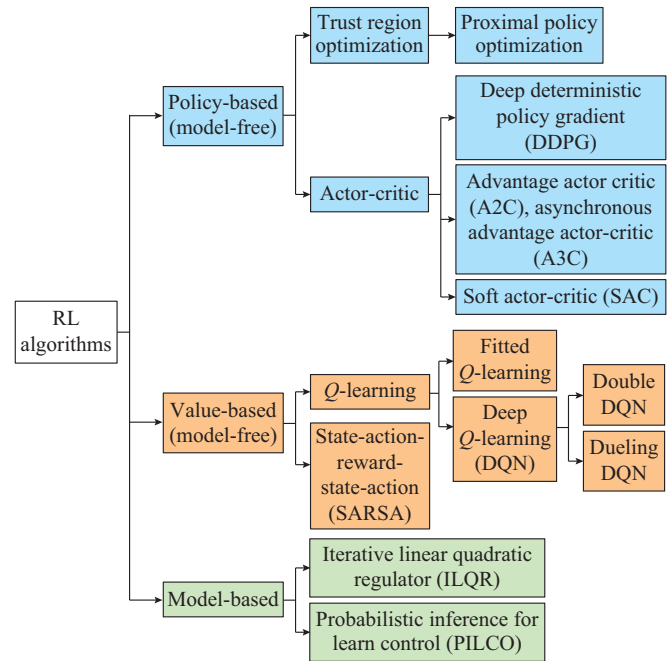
RL algorithms

Policy-based (model-free)

Trust region optimization

Proximal policy optimization

Actor-critic

Deep deterministic policy gradient (DDPG)

Advantage actor critic (A2C), asynchronous advantage actor-critic (A3C)

Soft actor-critic (SAC)

Value-based (model-free)

$Q$-learning

Fitted $Q$-learning

Deep $Q$-learning (DQN)

Double DQN

Dueling DQN

State-action-reward-state-action (SARSA)

Model-based

Iterative linear quadratic regulator (ILQR)

Probabilistic inference for learn control (PILCO)